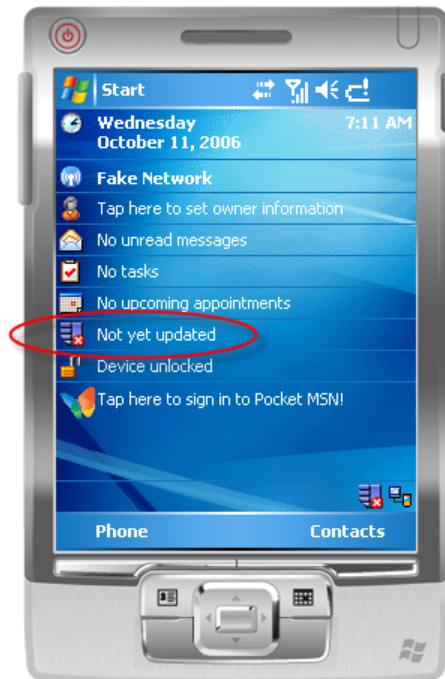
Start

Wednesday
October 11, 2006

7:11 AM

Fake Network

Tap here to set owner information

No unread messages

No tasks

No upcoming appointments

Not yet updated

Device unlocked

Tap here to sign in to Pocket MSN!

Phone

Contacts